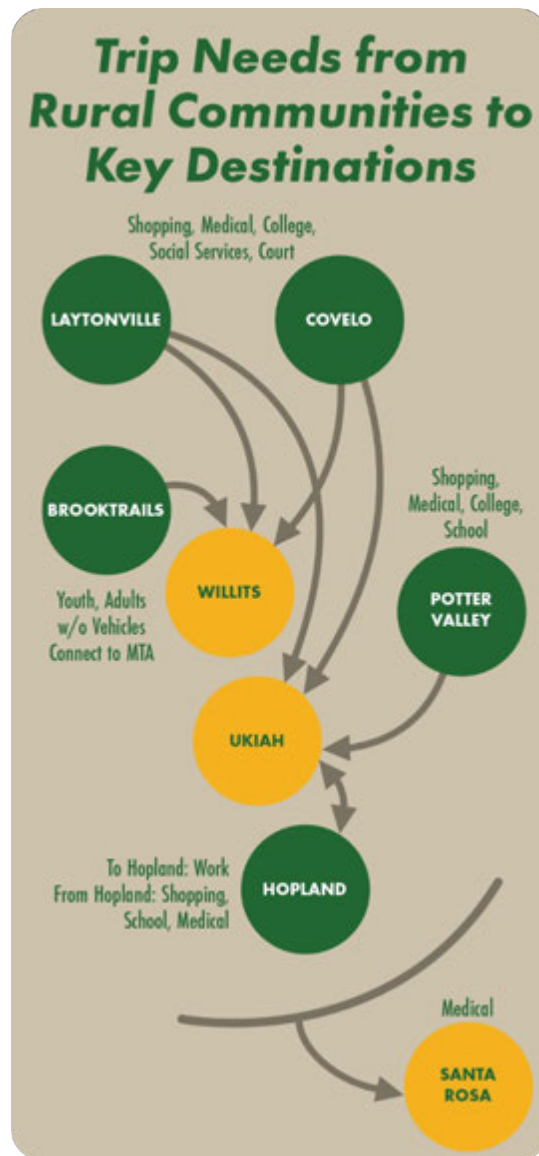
Trip Needs from Rural Communities to Key Destinations

Shopping, Medical, College, Social Services, Court

LAYTONVILLE

COVELO

BROOKTRAILS

Shopping, Medical, College, School

WILLITS

Youth, Adults w/o Vehicles Connect to MTA

POTTER VALLEY

UKIAH

To Hopland: Work
From Hopland: Shopping, School, Medical

HOPLAND

Medical

SANTA ROSA